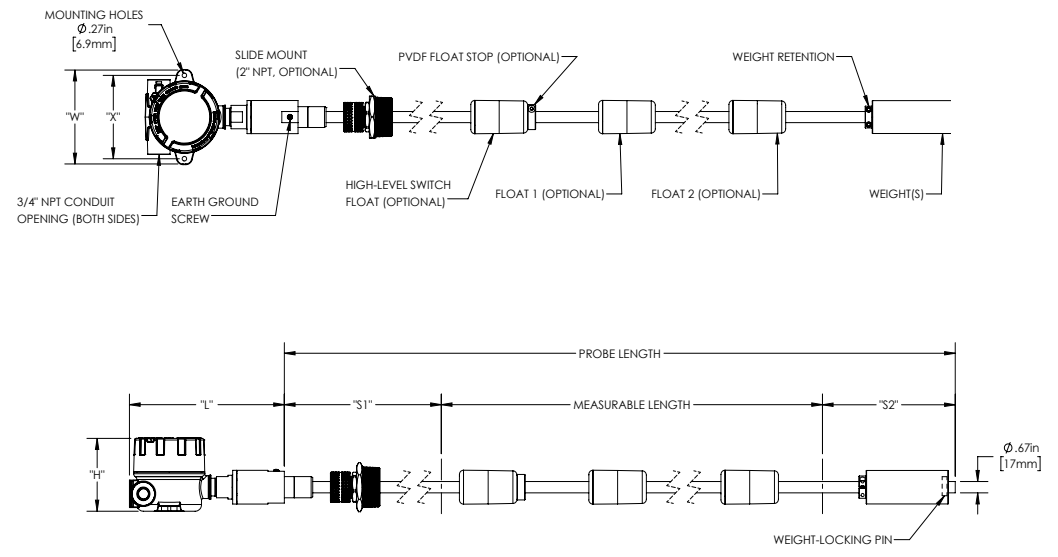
MOUNTING HOLES
Ø.27in
[6.9mm]

SLIDE MOUNT
(2" NPT, OPTIONAL)

PVDF FLOAT STOP (OPTIONAL)

WEIGHT RETENTION

"W"

"X"

3/4" NPT CONDUIT
OPENING (BOTH SIDES)

EARTH GROUND
SCREW

HIGH-LEVEL SWITCH
FLOAT (OPTIONAL)

FLOAT 1 (OPTIONAL)

FLOAT 2 (OPTIONAL)

WEIGHT(S)

PROBE LENGTH

"L"

"S1"

MEASURABLE LENGTH

"S2"

"H"

Ø.67in
[17mm]

WEIGHT-LOCKING PIN